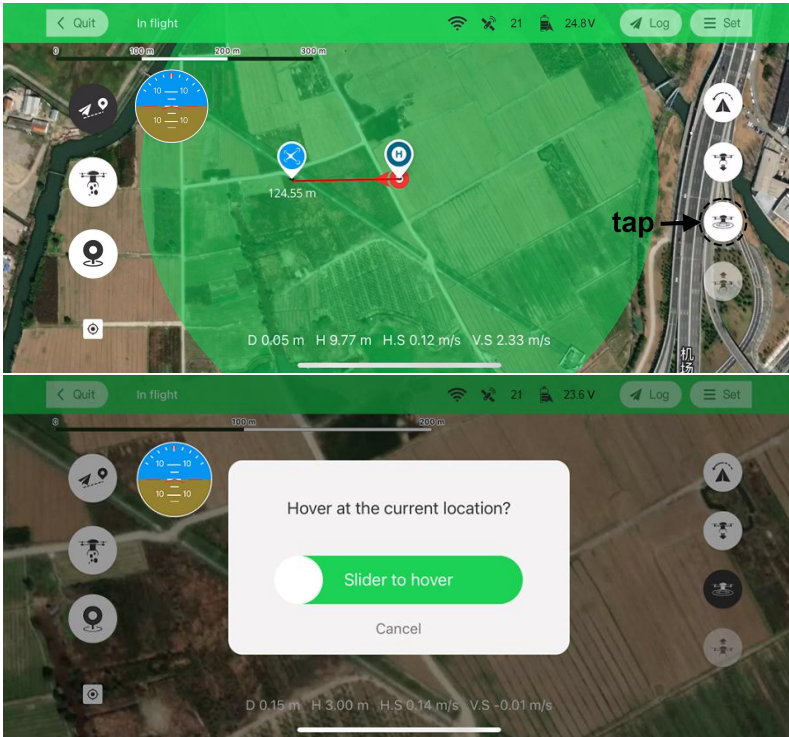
Quit
In flight
21
24.8V
Log
Set
0
100 m
200 m
300 m
10
10
10
10
124.55 m
H
tap
D 0.05 m H 9.77 m H.S 0.12 m/s V.S 2.33 m/s
机
场

Quit
In flight
21
23.6 V
Log
Set
0
100 m
200 m
10
10
10
10
Hover at the current location?
Slider to hover
Cancel
D 0.15 m H 3.00 m H.S 0.14 m/s V.S -0.01 m/s